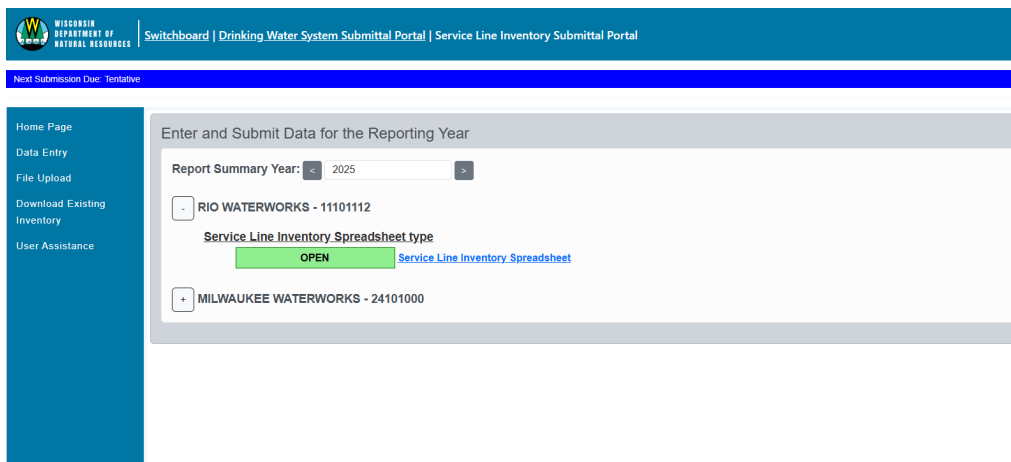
WISCONSIN DEPARTMENT OF NATURAL RESOURCES

Switchboard | Drinking Water System Submittal Portal | Service Line Inventory Submittal Portal

Next Submission Due: Tentative

Home Page
Data Entry
File Upload
Download Existing Inventory
User Assistance

Enter and Submit Data for the Reporting Year

Report Summary Year: < 2025 >

- RIO WATERWORKS - 11101112

Service Line Inventory Spreadsheet type

OPEN Service Line Inventory Spreadsheet

+ MILWAUKEE WATERWORKS - 24101000